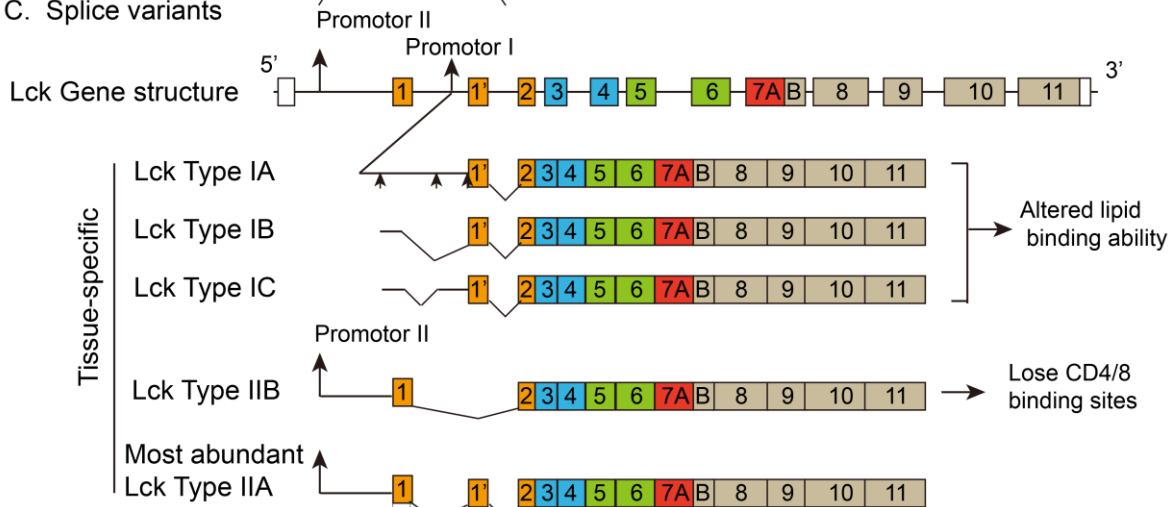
C. Splice variants

Promotor II

Promotor I

5'

3'

Lck Gene structure

1 1' 2 3 4 5 6 7A B 8 9 10 11

Tissue-specific

Lck Type IA

1' 2 3 4 5 6 7A B 8 9 10 11

Lck Type IB

1' 2 3 4 5 6 7A B 8 9 10 11

Lck Type IC

1' 2 3 4 5 6 7A B 8 9 10 11

Altered lipid binding ability

Promotor II

Lck Type IIB

1 2 3 4 5 6 7A B 8 9 10 11

Lose CD4/8 binding sites

Most abundant

Lck Type IIA

1 1' 2 3 4 5 6 7A B 8 9 10 11